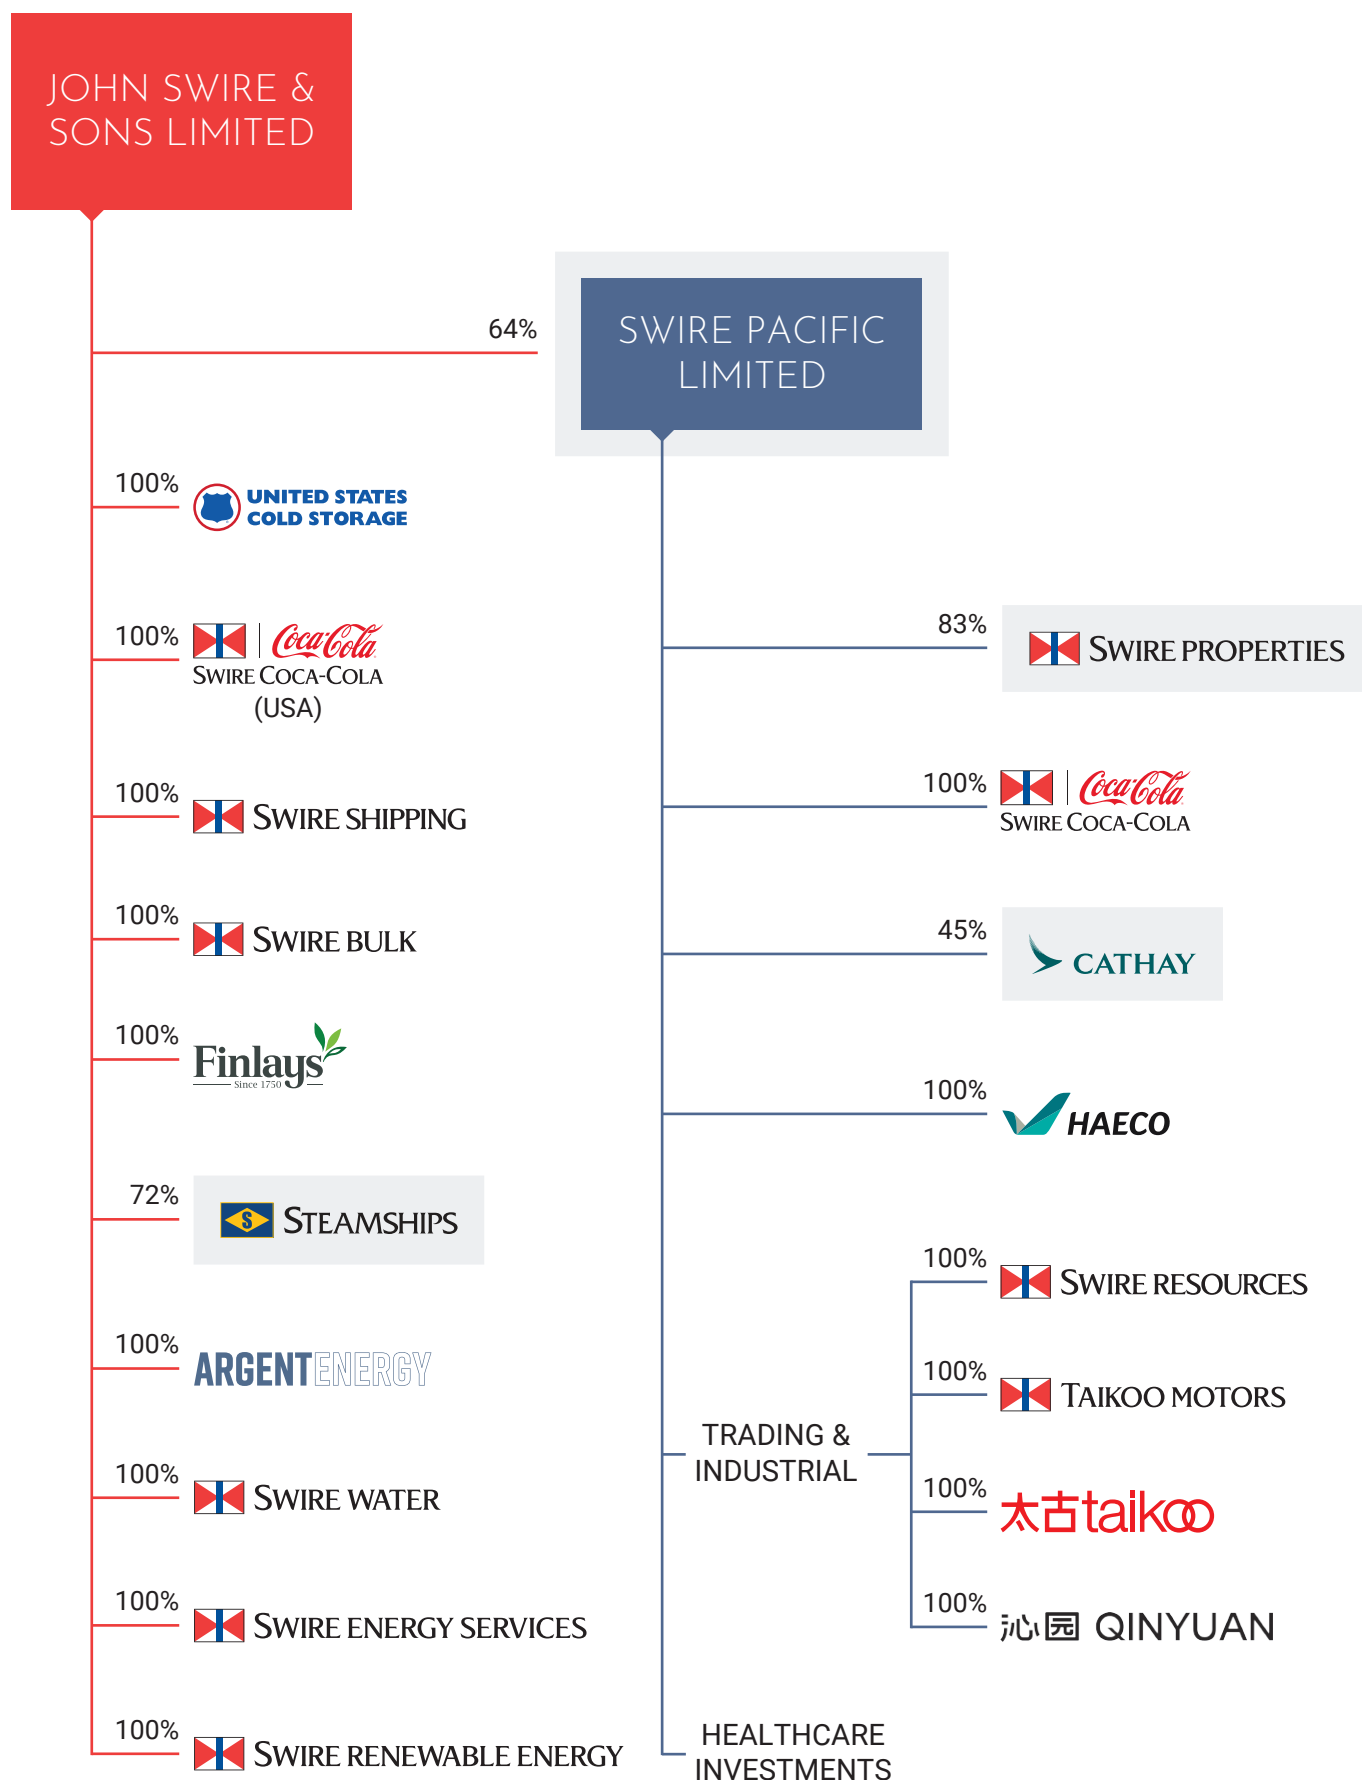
JOHN SWIRE & SONS LIMITED

64%

SWIRE PACIFIC LIMITED

100% UNITED STATES COLD STORAGE

100% Coca-Cola SWIRE COCA-COLA (USA)

100% SWIRE SHIPPING

100% SWIRE BULK

100% Finlays Since 1750

72% STEAMSHIPS

100% ARGENTENERGY

100% SWIRE WATER

100% SWIRE ENERGY SERVICES

100% SWIRE RENEWABLE ENERGY

83% SWIRE PROPERTIES

100% Coca-Cola SWIRE COCA-COLA

45% CATHAY

100% HAECO

TRADING & INDUSTRIAL

100% SWIRE RESOURCES

100% TAIKOO MOTORS

100% 太古taikoo

100% 沁园 QINYUAN

HEALTHCARE INVESTMENTS